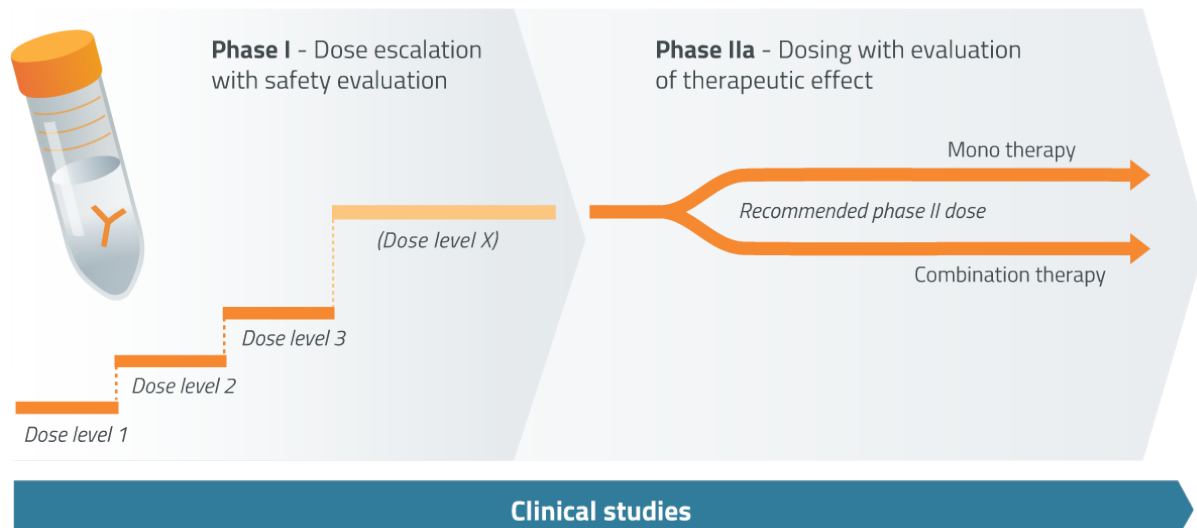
**Phase I** - Dose escalation with safety evaluation

**Phase IIa** - Dosing with evaluation of therapeutic effect

Mono therapy

Recommended phase II dose

Combination therapy

(Dose level X)

Dose level 3

Dose level 2

Dose level 1

**Clinical studies**